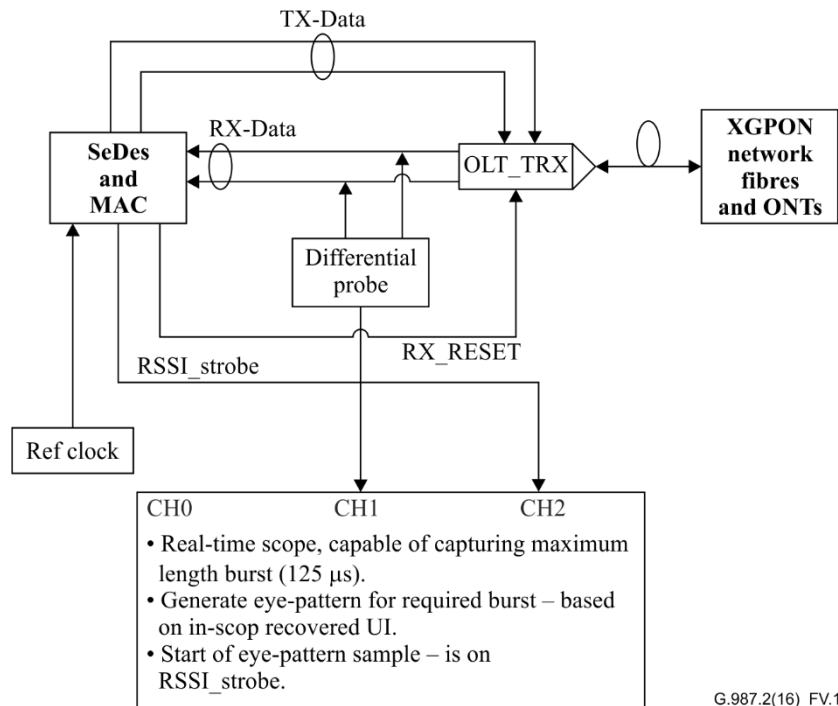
TX-Data

RX-Data

SeDes and MAC

OLT_TRX

XGPON network fibres and ONTs

Differential probe

RX_RESET

RSSI_strobe

Ref clock

CH0 CH1 CH2

• Real-time scope, capable of capturing maximum length burst (125 μs).
• Generate eye-pattern for required burst – based on in-scop recovered UI.
• Start of eye-pattern sample – is on RSSI_strobe.

G.987.2(16)_FV.1